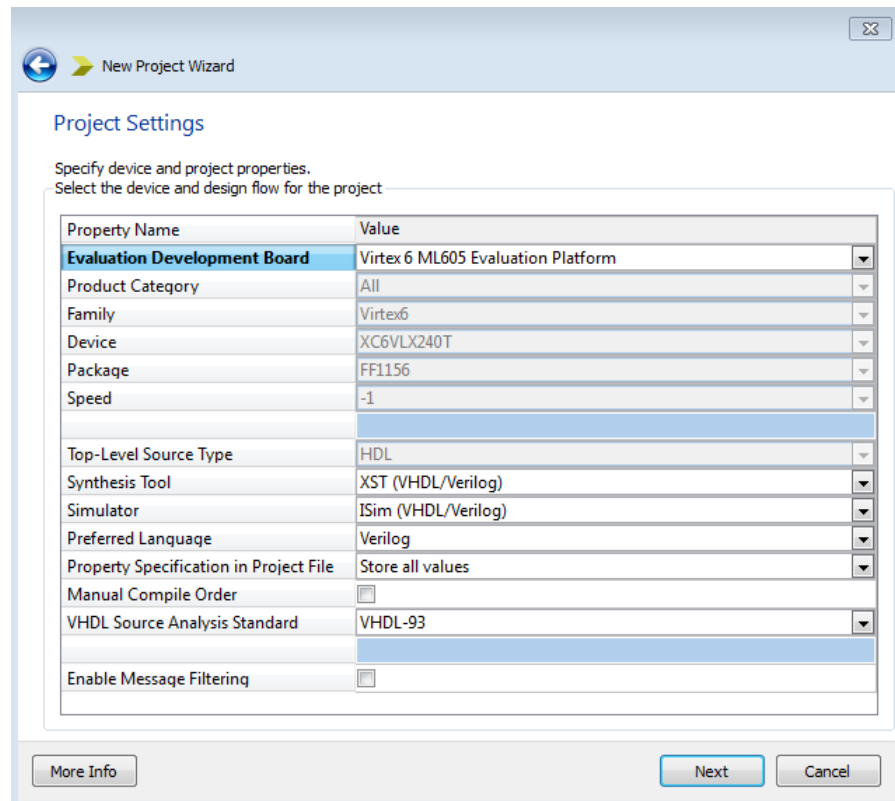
New Project Wizard

Project Settings

Specify device and project properties.
Select the device and design flow for the project

| Property Name | Value |
|---|---|
| Evaluation Development Board | Virtex 6 ML605 Evaluation Platform |
| Product Category | All |
| Family | Virtex6 |
| Device | XC6VLX240T |
| Package | FF1156 |
| Speed | -1 |
| | |
| Top-Level Source Type | HDL |
| Synthesis Tool | XST (VHDL/Verilog) |
| Simulator | ISim (VHDL/Verilog) |
| Preferred Language | Verilog |
| Property Specification in Project File | Store all values |
| Manual Compile Order | |
| VHDL Source Analysis Standard | VHDL-93 |
| | |
| Enable Message Filtering | |

More Info

Next

Cancel